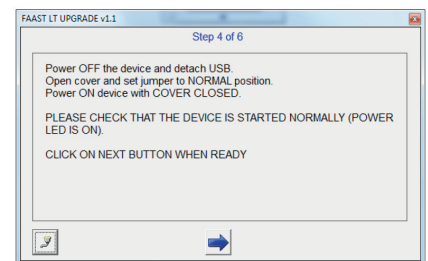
FAAST LT UPGRADE v1.1

Step 4 of 6

Power OFF the device and detach USB.
Open cover and set jumper to NORMAL position.
Power ON device with COVER CLOSED.

PLEASE CHECK THAT THE DEVICE IS STARTED NORMALLY (POWER LED IS ON).

CLICK ON NEXT BUTTON WHEN READY